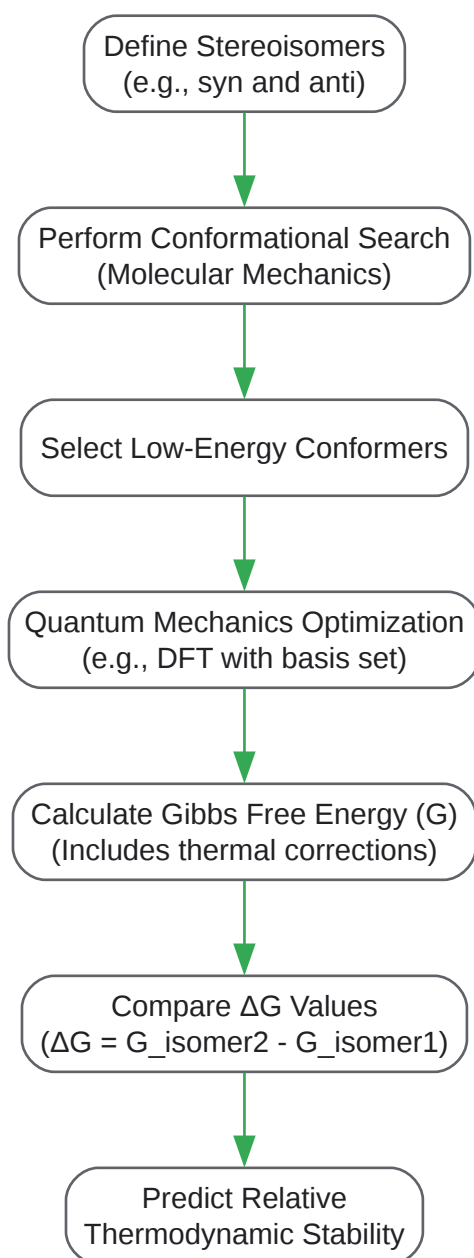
Define Stereoisomers
(e.g., syn and anti)

Perform Conformational Search
(Molecular Mechanics)

Select Low-Energy Conformers

Quantum Mechanics Optimization
(e.g., DFT with basis set)

Calculate Gibbs Free Energy (G)
(Includes thermal corrections)

Compare ΔG Values
(ΔG = G_isomer2 - G_isomer1)

Predict Relative
Thermodynamic Stability